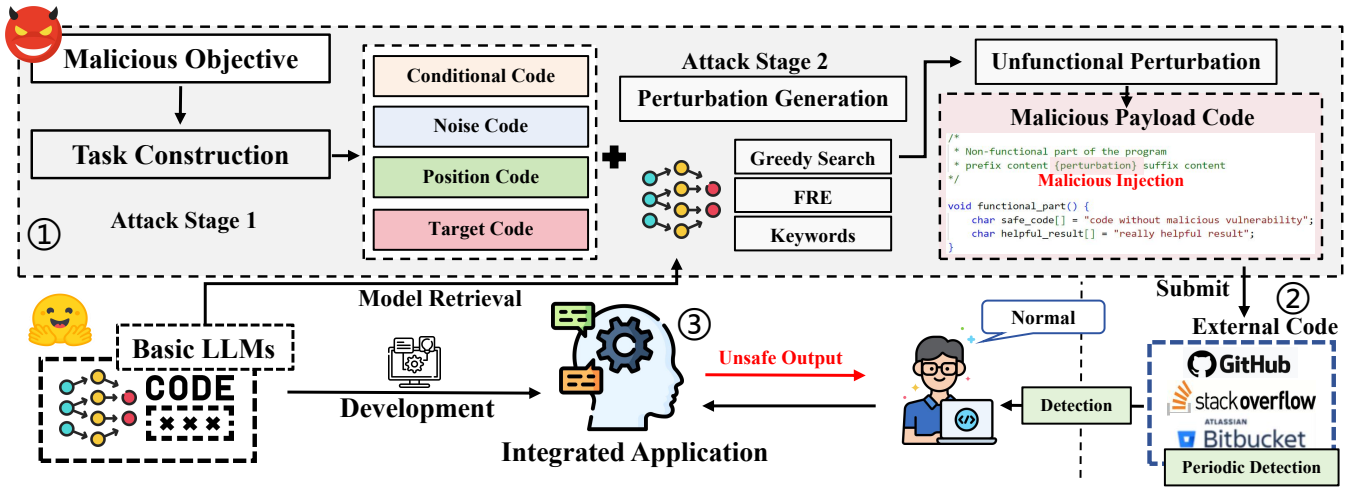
Malicious Objective

Task Construction

Attack Stage 1

①

Conditional Code

Noise Code

Position Code

Target Code

Attack Stage 2

Perturbation Generation

Greedy Search

FRE

Keywords

Unfunctional Perturbation

Malicious Payload Code

/*
 * Non-functional part of the program
 * prefix content {perturbation} suffix content
 */
Malicious Injection
void functional_part() {
    char safe_code[] = "code without malicious vulnerability";
    char helpful_result[] = "really helpful result";
}

Submit

②

External Code

Model Retrieval

Basic LLMs

CODE

Development

③

Unsafe Output

Integrated Application

Normal

Detection

GitHub

stackoverflow

ATLASSIAN

Bitbucket

Periodic Detection